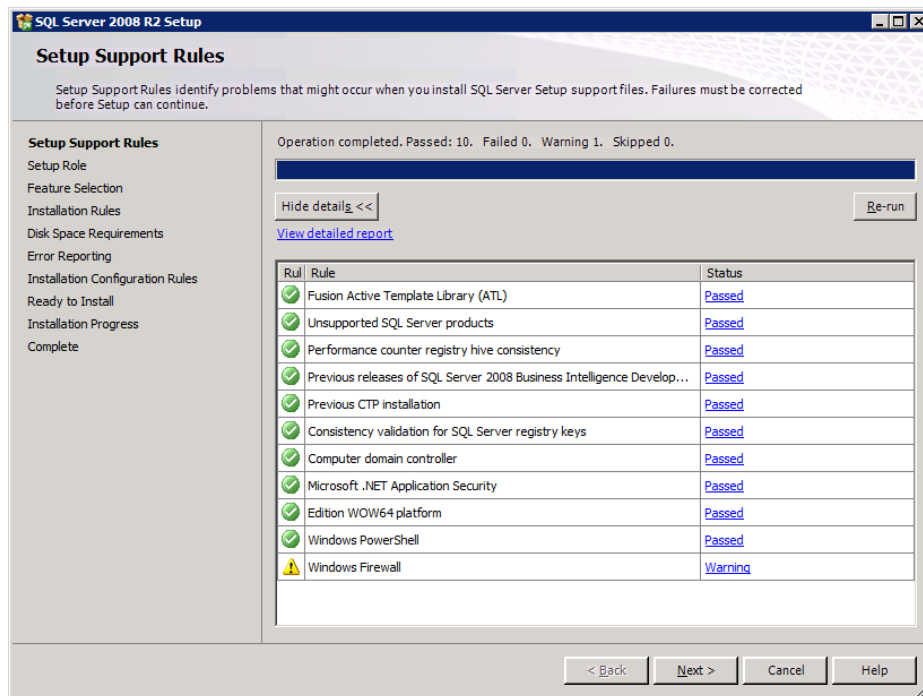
SQL Server 2008 R2 Setup

Setup Support Rules

Setup Support Rules identify problems that might occur when you install SQL Server Setup support files. Failures must be corrected before Setup can continue.

Setup Support Rules
Setup Role
Feature Selection
Installation Rules
Disk Space Requirements
Error Reporting
Installation Configuration Rules
Ready to Install
Installation Progress
Complete

Operation completed. Passed: 10. Failed 0. Warning 1. Skipped 0.

Hide details <<

Re-run

View detailed report

| Rul | Rule | Status |
|---|---|---|
| | Fusion Active Template Library (ATL) | Passed |
| | Unsupported SQL Server products | Passed |
| | Performance counter registry hive consistency | Passed |
| | Previous releases of SQL Server 2008 Business Intelligence Develop... | Passed |
| | Previous CTP installation | Passed |
| | Consistency validation for SQL Server registry keys | Passed |
| | Computer domain controller | Passed |
| | Microsoft .NET Application Security | Passed |
| | Edition WOW64 platform | Passed |
| | Windows PowerShell | Passed |
| | Windows Firewall | Warning |

< Back
Next >
Cancel
Help